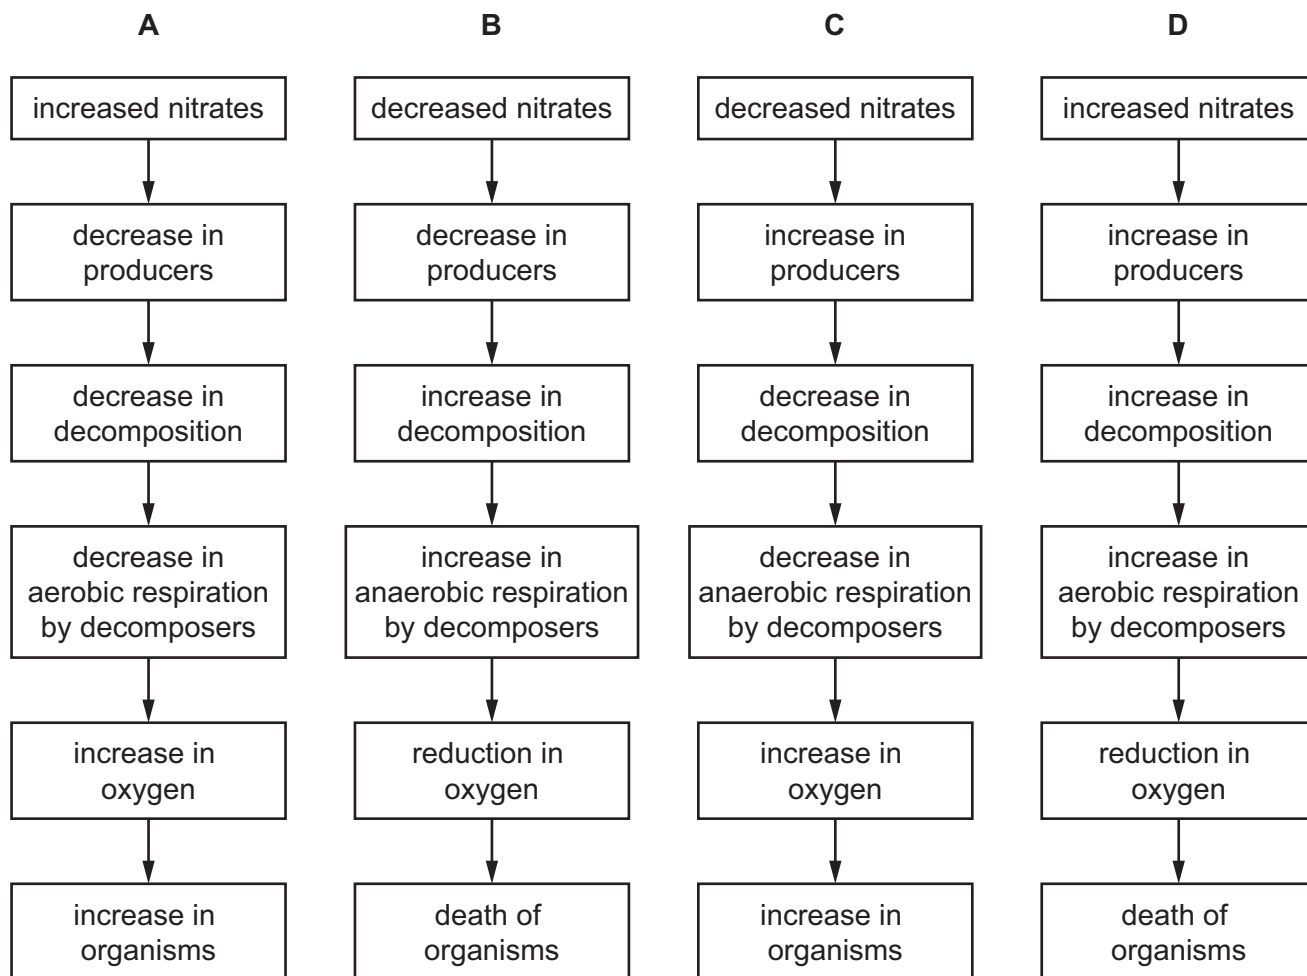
A

increased nitrates

decrease in producers

decrease in decomposition

decrease in aerobic respiration by decomposers

increase in oxygen

increase in organisms

B

decreased nitrates

decrease in producers

increase in decomposition

increase in anaerobic respiration by decomposers

reduction in oxygen

death of organisms

C

decreased nitrates

increase in producers

decrease in decomposition

decrease in anaerobic respiration by decomposers

increase in oxygen

increase in organisms

D

increased nitrates

increase in producers

increase in decomposition

increase in aerobic respiration by decomposers

reduction in oxygen

death of organisms